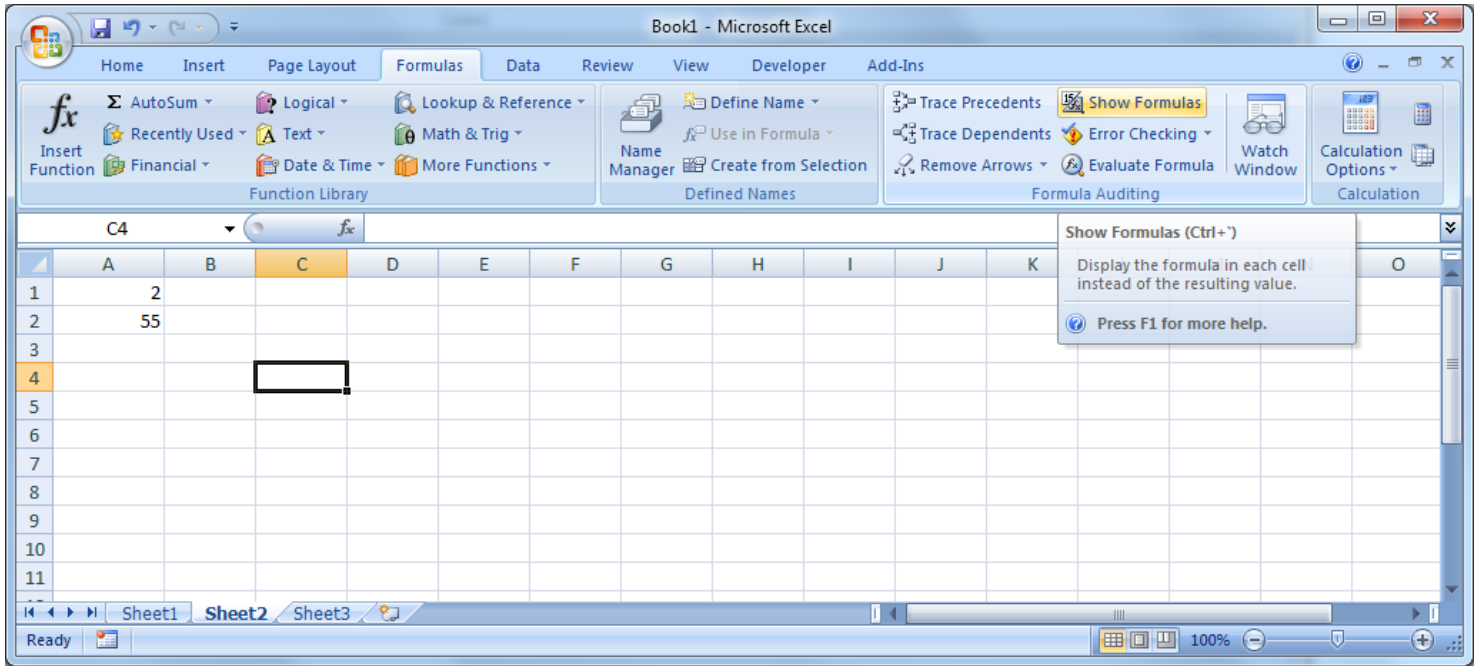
Book1 - Microsoft Excel

Home Insert Page Layout Formulas Data Review View Developer Add-Ins

Insert Function
AutoSum
Recently Used
Financial
Logical
Text
Date & Time
Lookup & Reference
Math & Trig
More Functions
Function Library

Name Manager
Define Name
Use in Formula
Create from Selection
Defined Names

Trace Precedents
Trace Dependents
Remove Arrows
Show Formulas
Error Checking
Evaluate Formula
Watch Window
Formula Auditing

Calculation Options
Calculation

C4

Show Formulas (Ctrl+`)
Display the formula in each cell instead of the resulting value.
Press F1 for more help.

| | A | B | C | D | E | F | G | H | I | J | K | O |
|---|---|---|---|---|---|---|---|---|---|---|---|---|
| 1 | 2 | | | | | | | | | | | |
| 2 | 55 | | | | | | | | | | | |
| 3 | | | | | | | | | | | | |
| 4 | | | | | | | | | | | | |
| 5 | | | | | | | | | | | | |
| 6 | | | | | | | | | | | | |
| 7 | | | | | | | | | | | | |
| 8 | | | | | | | | | | | | |
| 9 | | | | | | | | | | | | |
| 10 | | | | | | | | | | | | |
| 11 | | | | | | | | | | | | |

Sheet1 Sheet2 Sheet3

Ready 100%